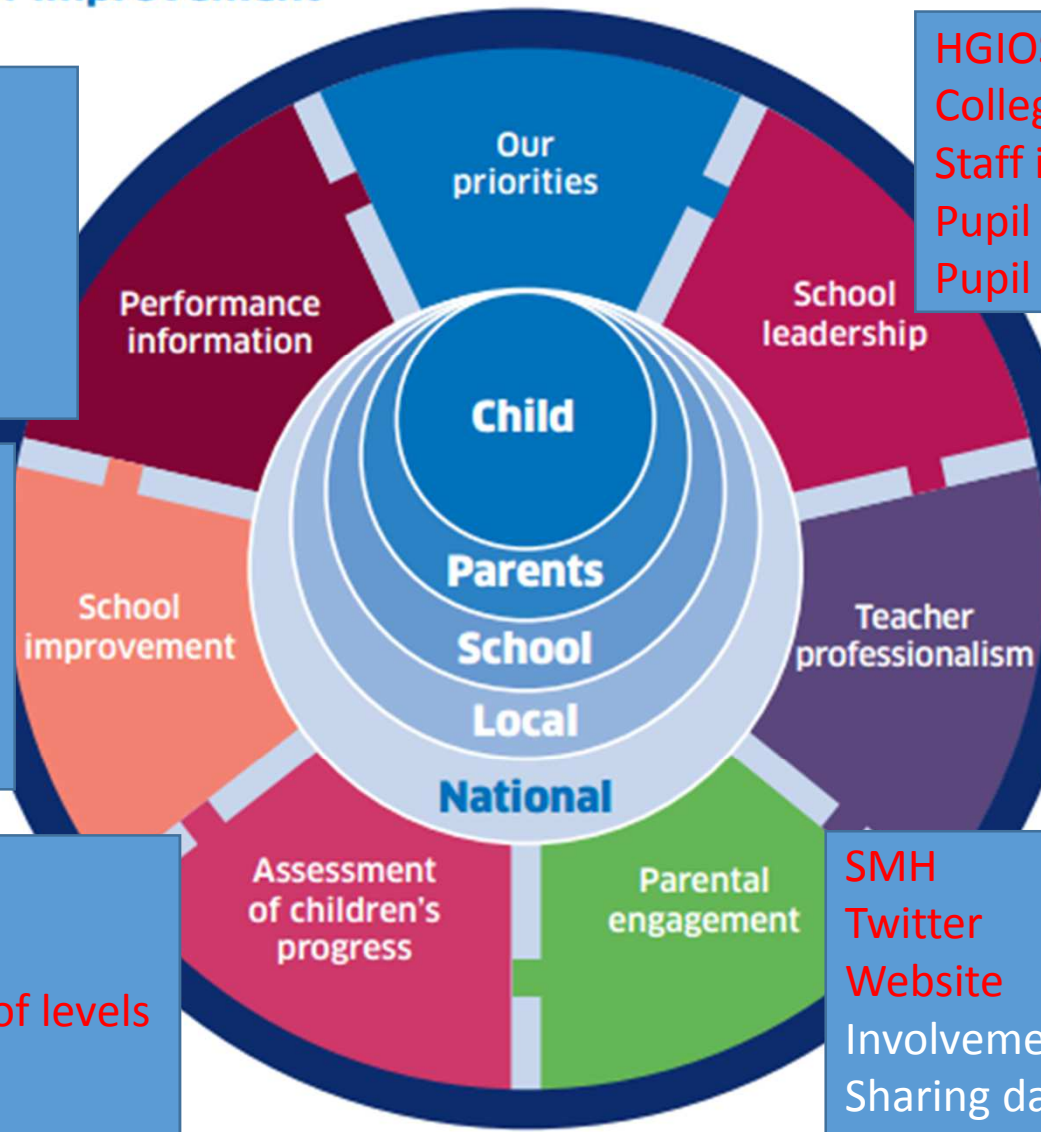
HGIO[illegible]
Colleg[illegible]
Staff i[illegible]
Pupil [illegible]
Pupil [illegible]

Our priorities

School leadership

Teacher professionalism

Parental engagement

Assessment of children's progress

School improvement

Performance information

Child

Parents

School

Local

National

SMH
Twitter
Website
Involveme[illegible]
Sharing da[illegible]

of levels